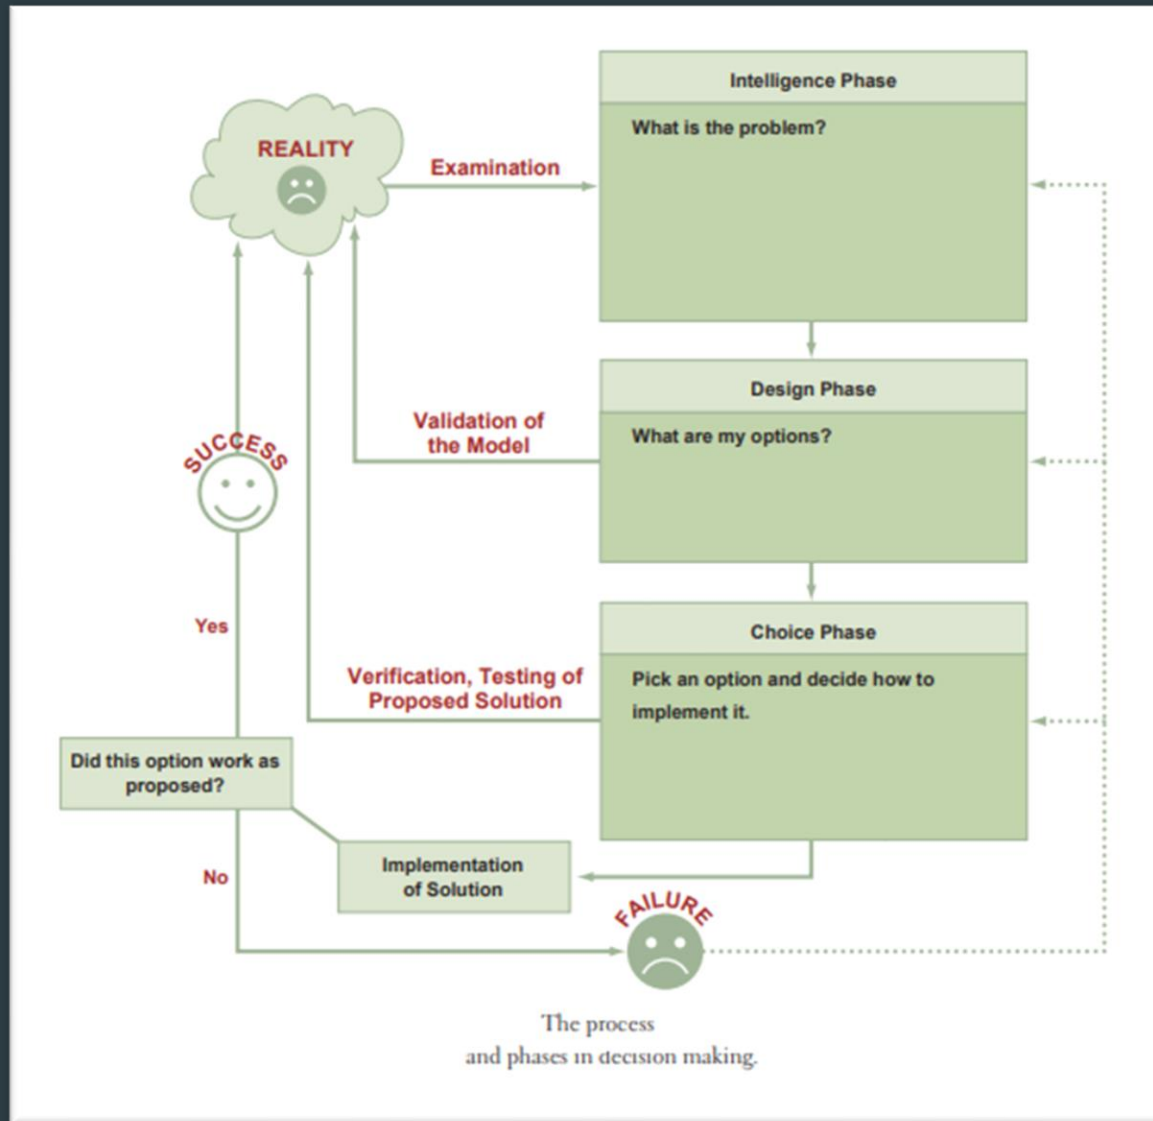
REALITY

Examination

Intelligence Phase

What is the problem?

Design Phase

What are my options?

Validation of the Model

SUCCESS

Yes

Choice Phase

Pick an option and decide how to implement it.

Verification, Testing of Proposed Solution

Did this option work as proposed?

No

Implementation of Solution

FAILURE

The process and phases in decision making.